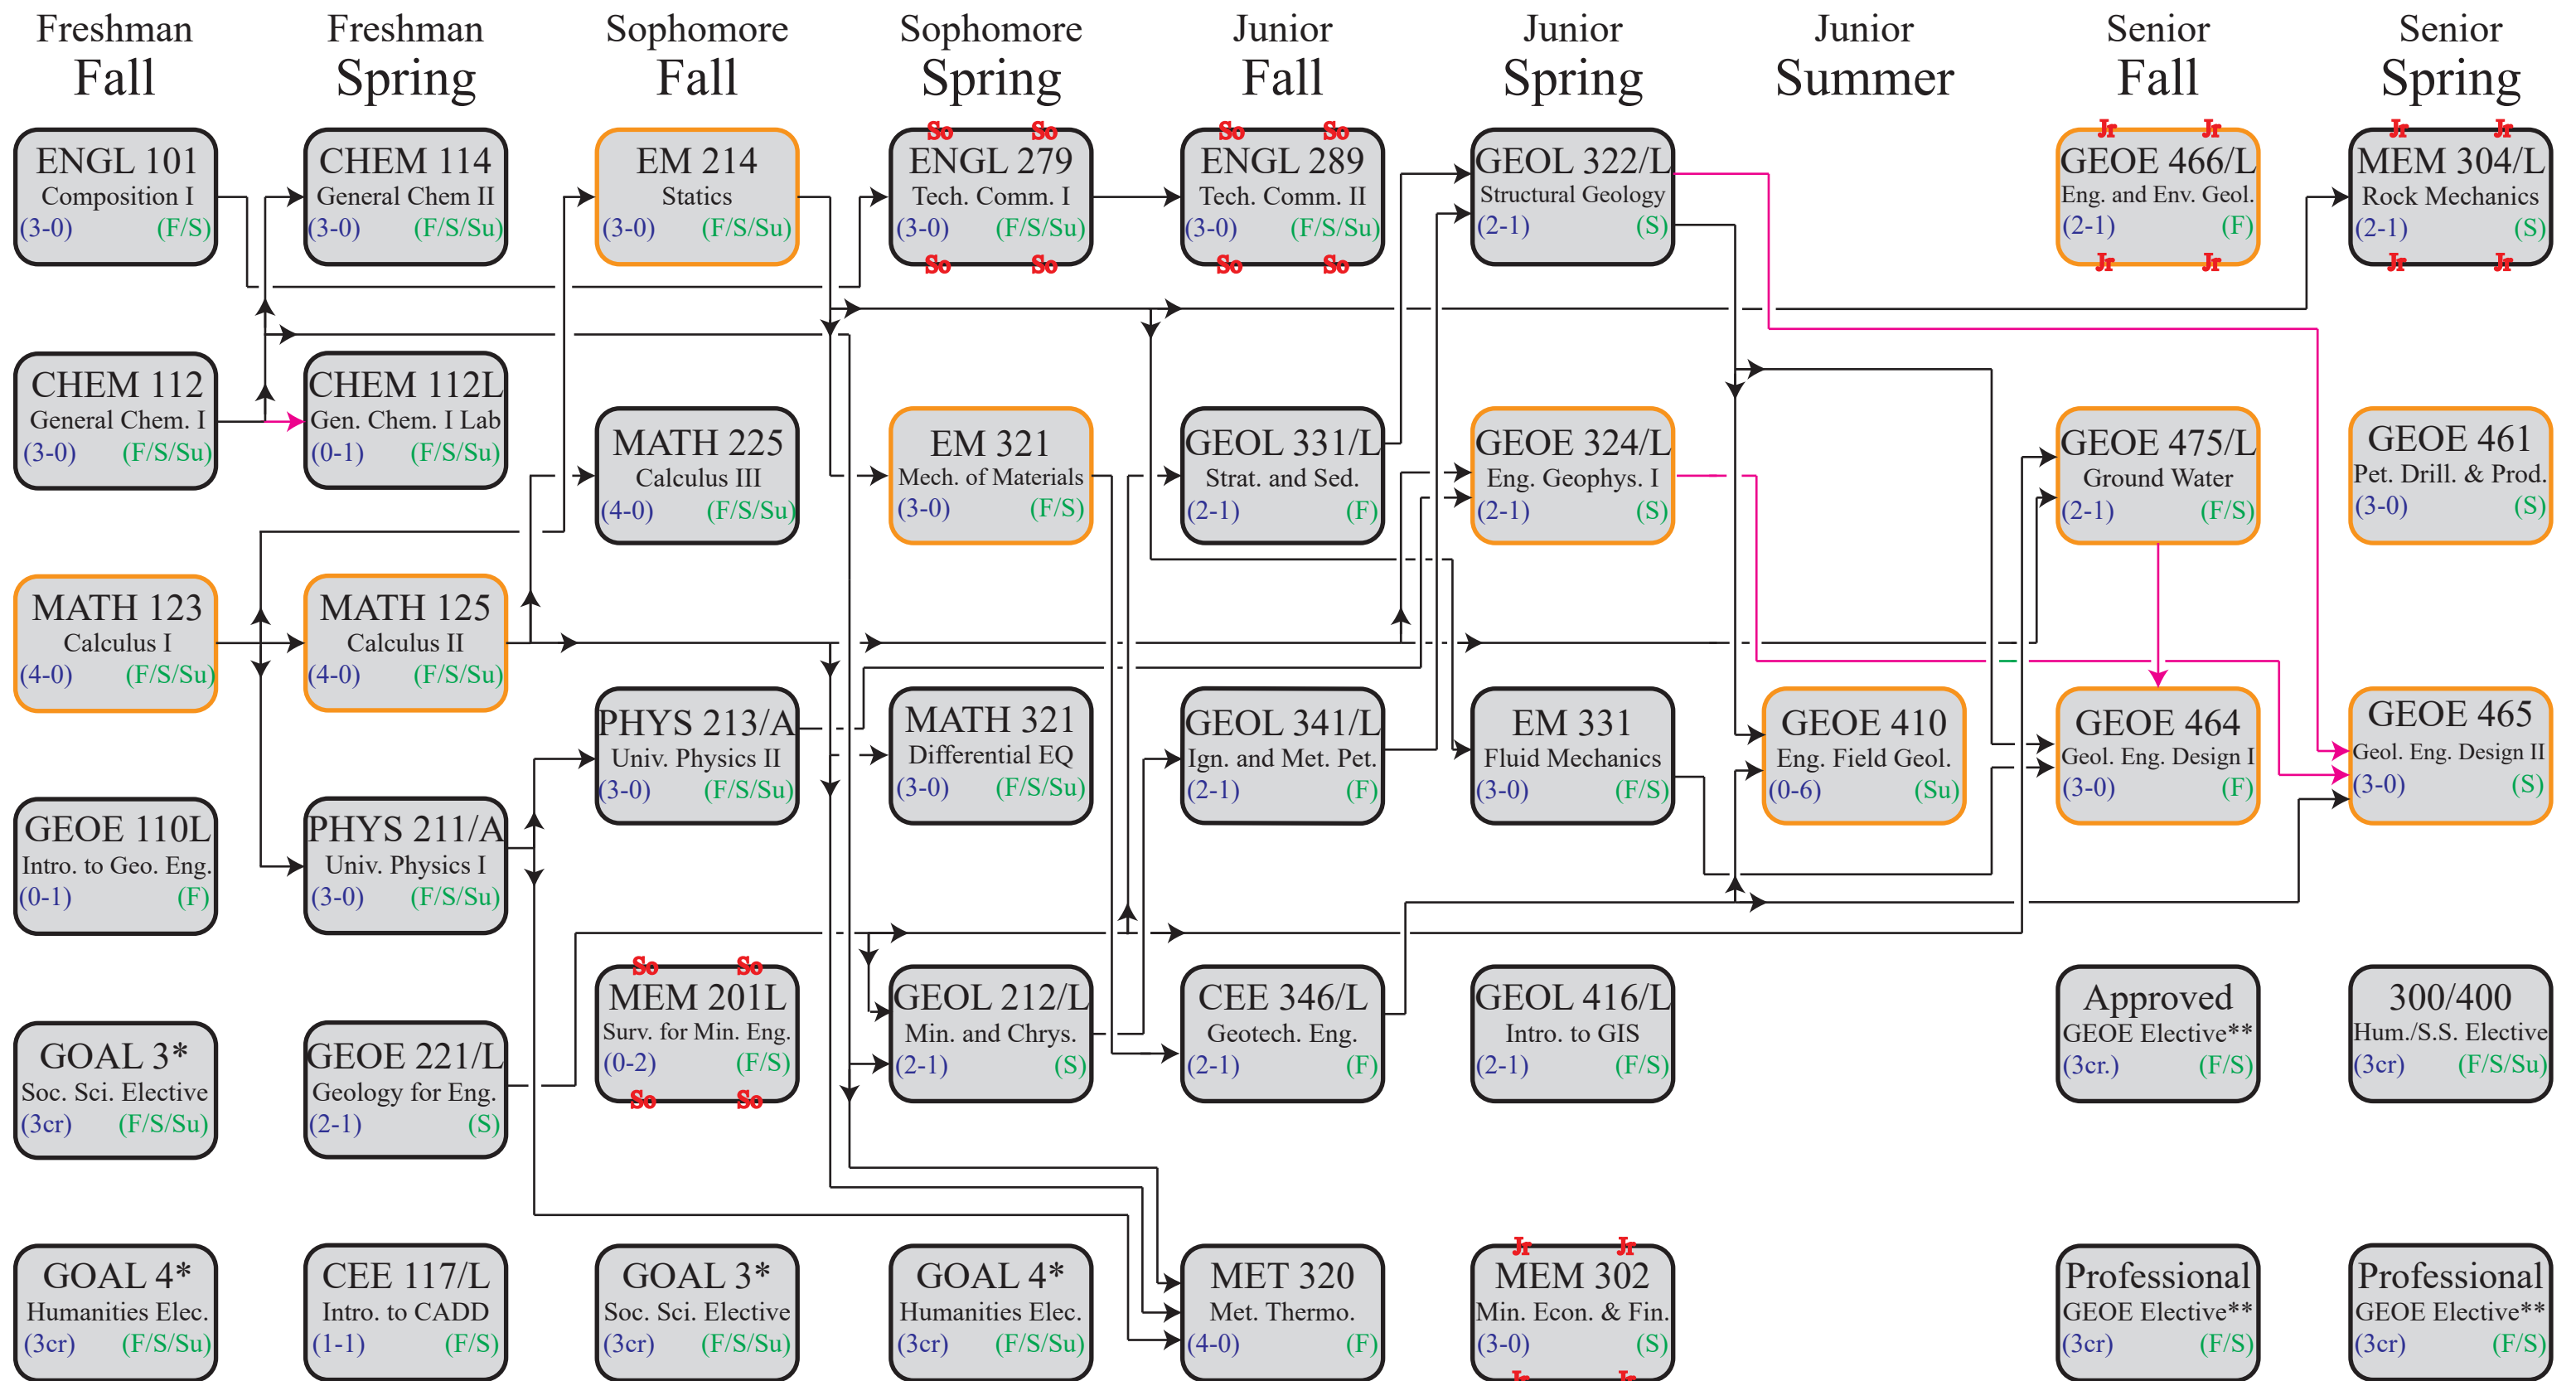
Freshman Fall

ENGL 101
Composition I
(3-0) (F/S)

CHEM 112
General Chem. I
(3-0) (F/S/Su)

MATH 123
Calculus I
(4-0) (F/S/Su)

GEOE 110L
Intro. to Geo. Eng.
(0-1) (F)

GOAL 3*
Soc. Sci. Elective
(3cr) (F/S/Su)

GOAL 4*
Humanities Elec.
(3cr) (F/S/Su)

Freshman Spring

CHEM 114
General Chem II
(3-0) (F/S/Su)

CHEM 112L
Gen. Chem. I Lab
(0-1) (F/S/Su)

MATH 125
Calculus II
(4-0) (F/S/Su)

PHYS 211/A
Univ. Physics I
(3-0) (F/S/Su)

GEOE 221/L
Geology for Eng.
(2-1) (S)

CEE 117/L
Intro. to CADD
(1-1) (F/S)

Sophomore Fall

EM 214
Statics
(3-0) (F/S/Su)

MATH 225
Calculus III
(4-0) (F/S/Su)

PHYS 213/A
Univ. Physics II
(3-0) (F/S/Su)

So So
MEM 201L
Surv. for Min. Eng.
(0-2) (F/S)
So So

GOAL 3*
Soc. Sci. Elective
(3cr) (F/S/Su)

Sophomore Spring

So So
ENGL 279
Tech. Comm. I
(3-0) (F/S/Su)
So So

EM 321
Mech. of Materials
(3-0) (F/S)

MATH 321
Differential EQ
(3-0) (F/S/Su)

GEOL 212/L
Min. and Chrys.
(2-1) (S)

GOAL 4*
Humanities Elec.
(3cr) (F/S/Su)

Junior Fall

So So
ENGL 289
Tech. Comm. II
(3-0) (F/S/Su)
So So

GEOL 331/L
Strat. and Sed.
(2-1) (F)

GEOL 341/L
Ign. and Met. Pet.
(2-1) (F)

CEE 346/L
Geotech. Eng.
(2-1) (F)

MET 320
Met. Thermo.
(4-0) (F)

Junior Spring

GEOL 322/L
Structural Geology
(2-1) (S)

GEOE 324/L
Eng. Geophys. I
(2-1) (S)

EM 331
Fluid Mechanics
(3-0) (F/S)

GEOL 416/L
Intro. to GIS
(2-1) (F/S)

Jr Jr
MEM 302
Min. Econ. & Fin.
(3-0) (S)
Jr Jr

Junior Summer

GEOE 410
Eng. Field Geol.
(0-6) (Su)

Senior Fall

Jr Jr
GEOE 466/L
Eng. and Env. Geol.
(2-1) (F)
Jr Jr

GEOE 475/L
Ground Water
(2-1) (F/S)

GEOE 464
Geol. Eng. Design I
(3-0) (F)

Approved
GEOE Elective**
(3cr.) (F/S)

Professional
GEOE Elective**
(3cr) (F/S)

Senior Spring

Jr Jr
MEM 304/L
Rock Mechanics
(2-1) (S)
Jr Jr

GEOE 461
Pet. Drill. & Prod.
(3-0) (S)

GEOE 465
Geol. Eng. Design II
(3-0) (S)

300/400
Hum./S.S. Elective
(3cr) (F/S/Su)

Professional
GEOE Elective**
(3cr) (F/S)